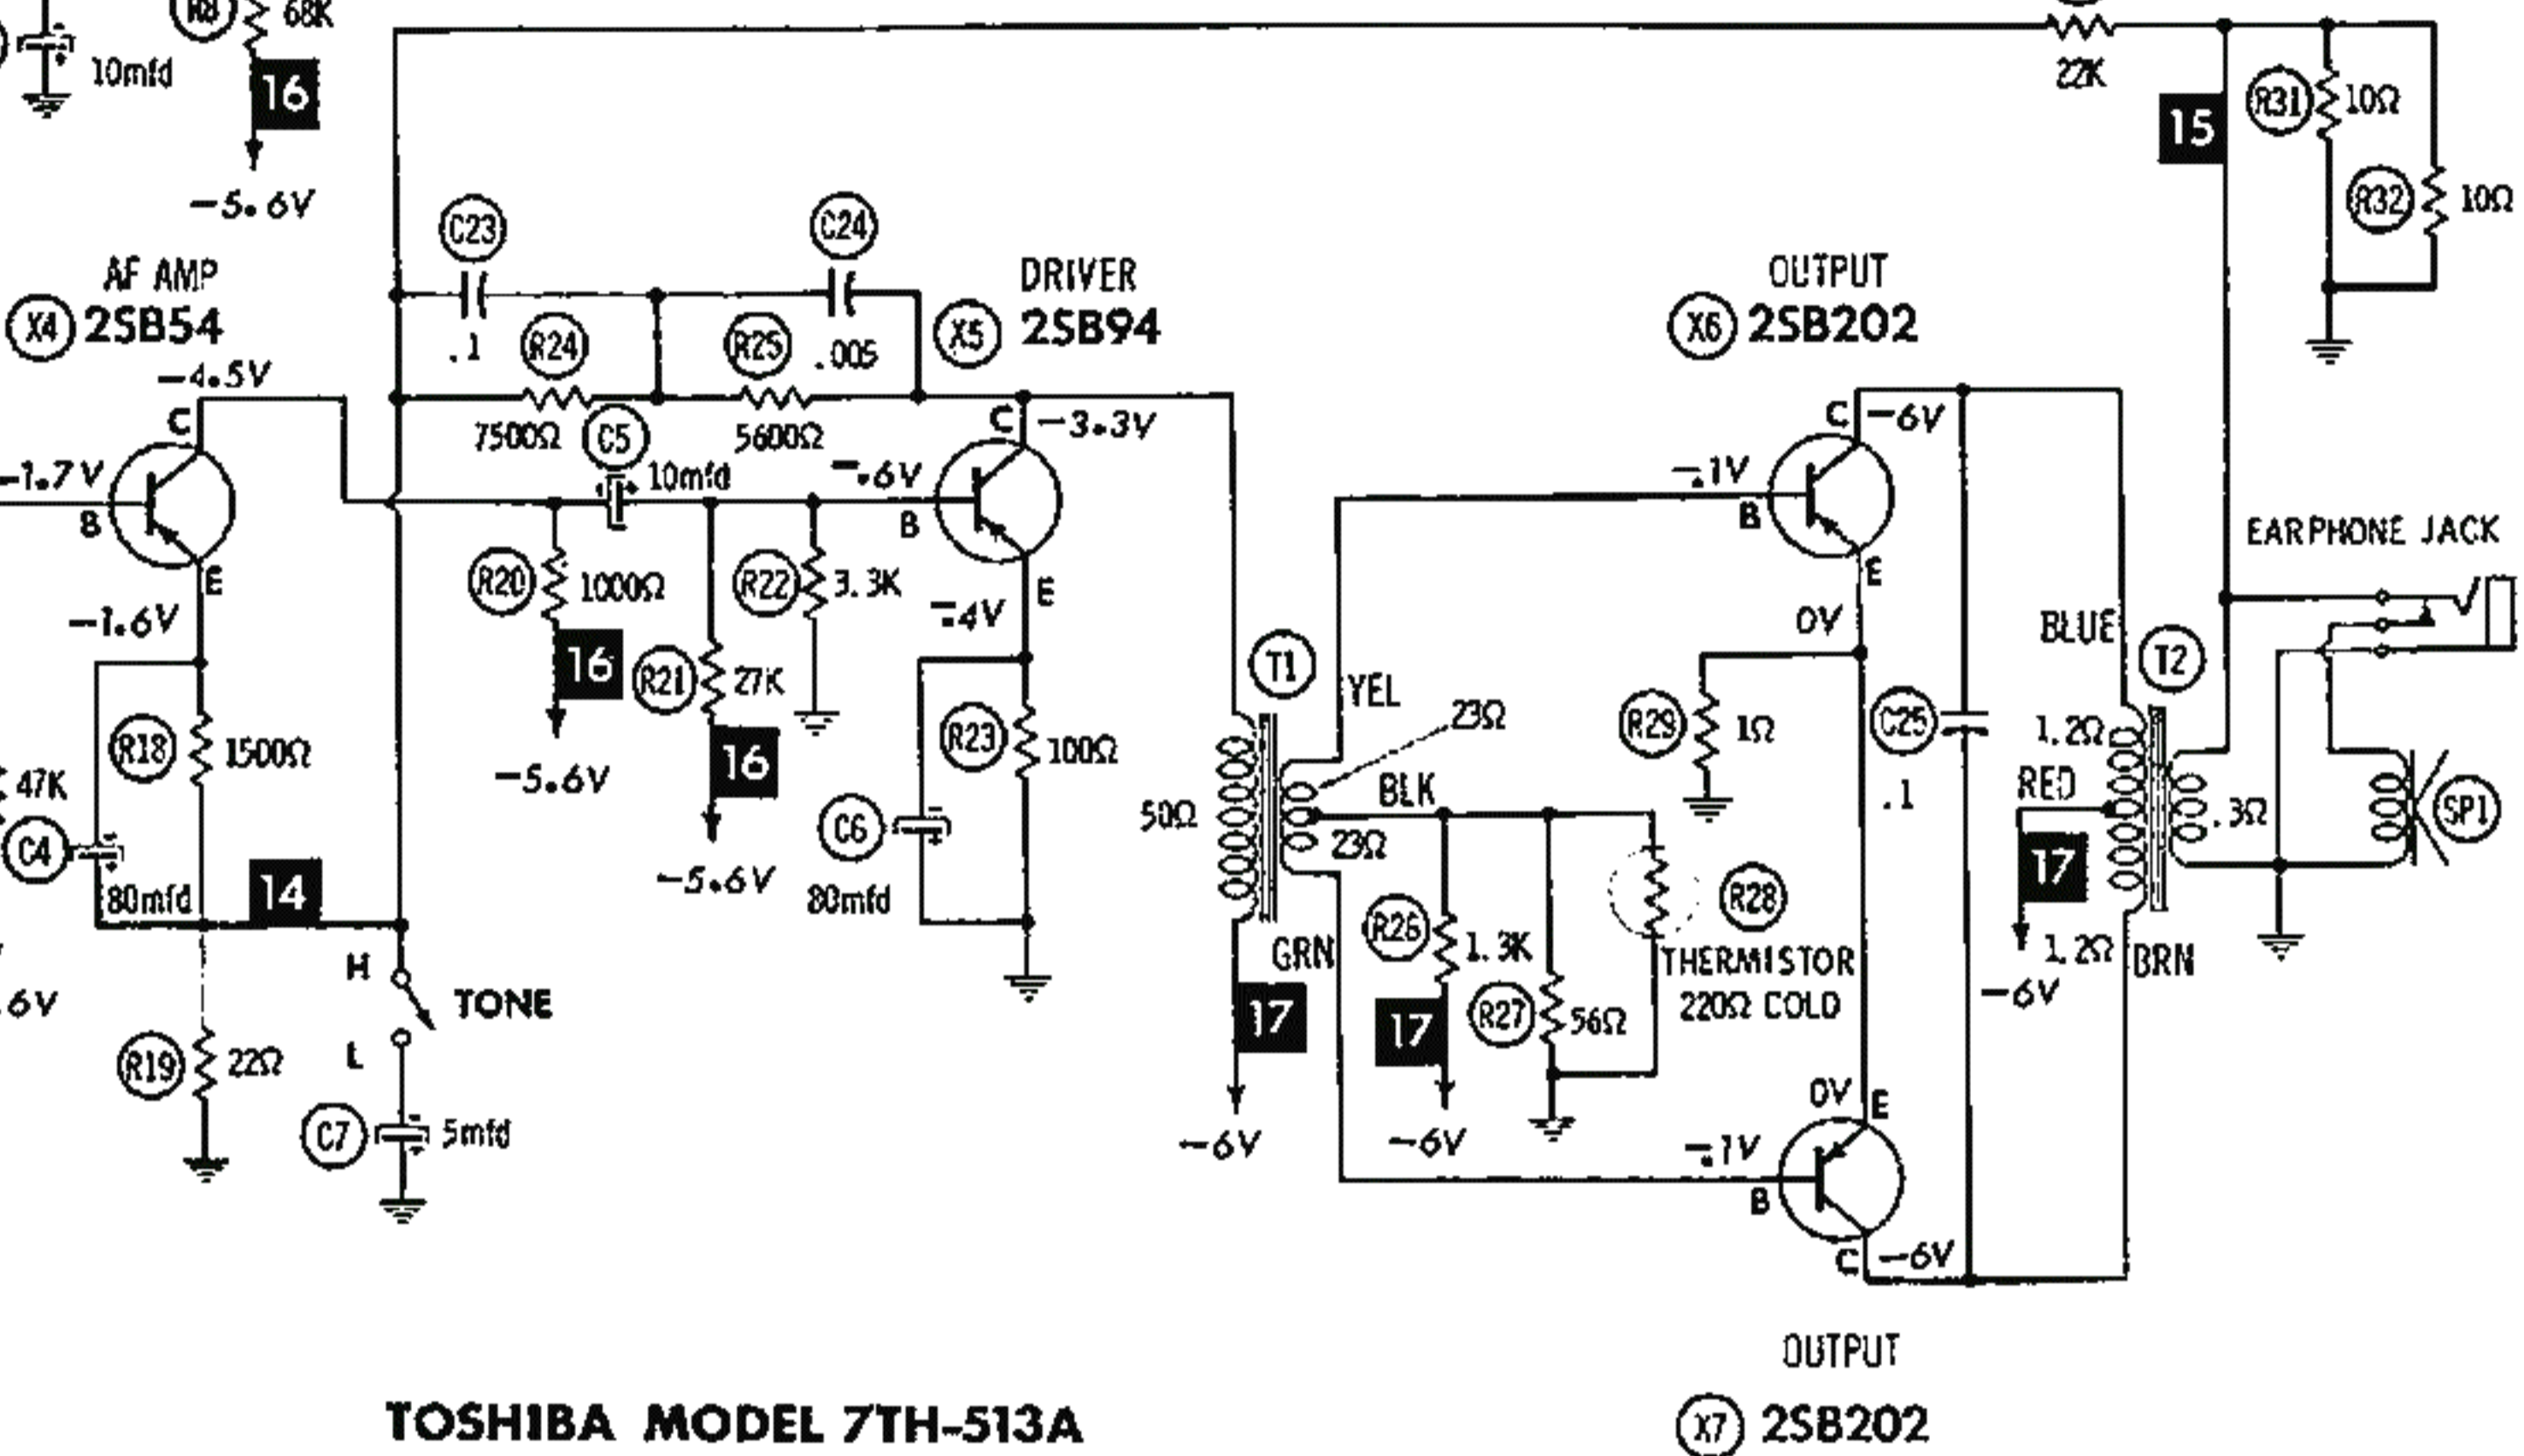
R8 68K
10mfd
16
−5.6V
22K
15
R31 10Ω
R32 10Ω
C23
C24
AF AMP
X4 2SB54
DRIVER
X5 2SB94
OUTPUT
X6 2SB202
.1
R24
R25
.005
−4.5V
C
7500Ω
C5
5600Ω
C
−3.3V
C
−6V
−1.7V
10mfd
−.6V
−.1V
B
B
B
E
EARPHONE JACK
R20 1000Ω
R22 3.3K
E
−1.6V
−.4V
E
0V
BLUE
16
T1
T2
R21 27K
YEL
R18 1500Ω
R23 100Ω
23Ω
R29 1Ω
C25
1.2Ω
47K
16
BLK
RED
−5.6V
50Ω
.1
.3Ω
C4
C6
23Ω
R28
SP1
80mfd
14
−5.6V
80mfd
17
H
TONE
GRN
R26 1.3K
THERMISTOR 220Ω COLD
1.2Ω
BRN
.6V
−6V
17
17
R27 56Ω
R19 22Ω
L
C7 5mfd
0V
E
−.1V
−6V
−6V
B
C
−6V
OUTPUT
TOSHIBA MODEL 7TH-513A
X7 2SB202